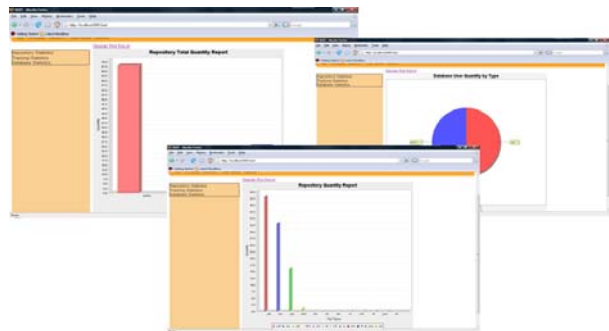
Repository Statistics
Tracking Statistics
Database Statistics

Repository Total Quantity Report

Repository Statistics
Tracking Statistics
Database Statistics

Database User Quantity by Type

Repository Statistics
Tracking Statistics
Database Statistics

Repository Quantity Report